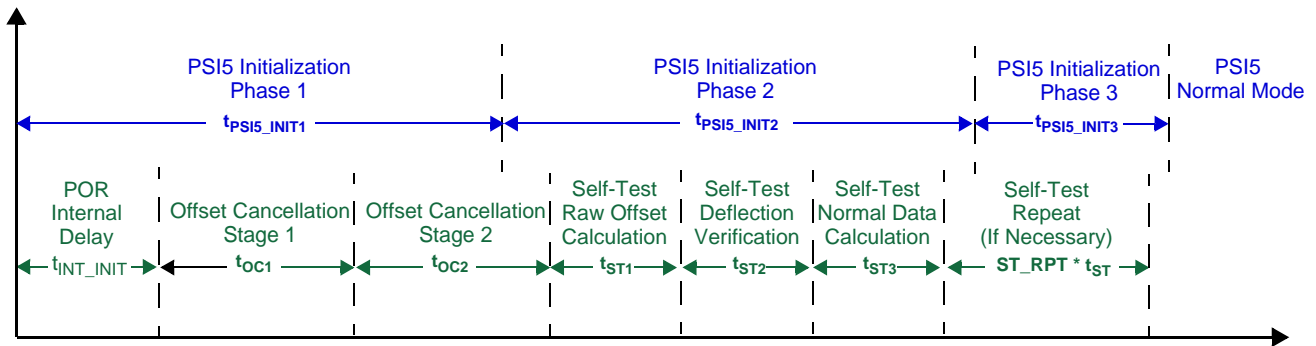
PSI5 Initialization Phase 1

$t_{PSI5\_INIT1}$

PSI5 Initialization Phase 2

$t_{PSI5\_INIT2}$

PSI5 Initialization Phase 3

$t_{PSI5\_INIT3}$

PSI5 Normal Mode

POR Internal Delay

$t_{INT\_INIT}$

Offset Cancellation Stage 1

$t_{OC1}$

Offset Cancellation Stage 2

$t_{OC2}$

Self-Test Raw Offset Calculation

$t_{ST1}$

Self-Test Deflection Verification

$t_{ST2}$

Self-Test Normal Data Calculation

$t_{ST3}$

Self-Test Repeat (If Necessary)

ST_RPT * $t_{ST}$